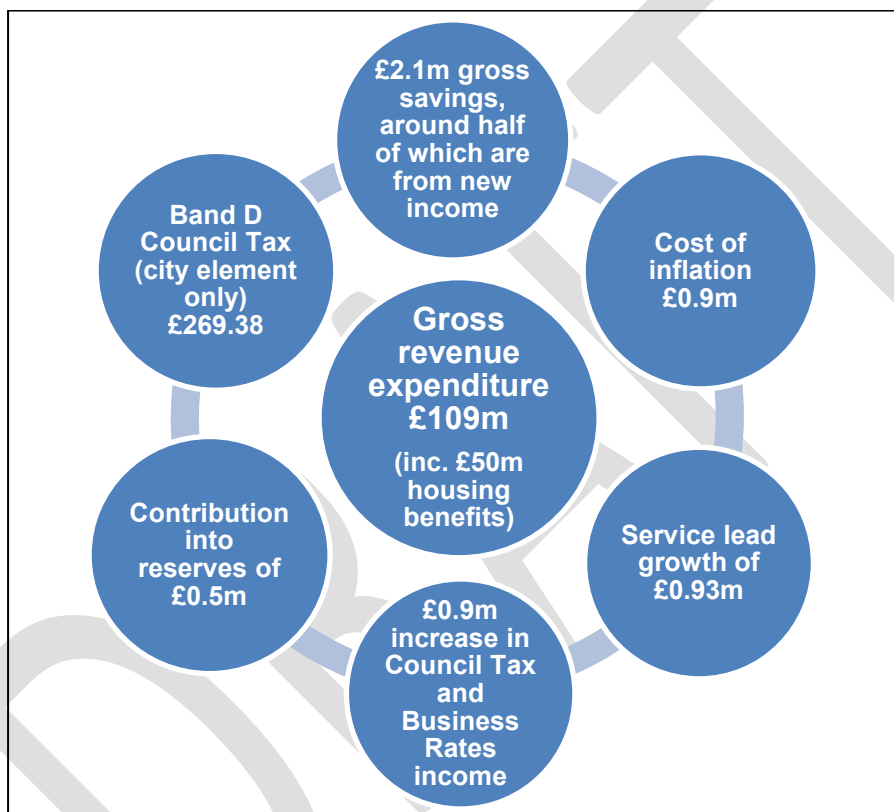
£2.1m gross savings, around half of which are from new income

Cost of inflation £0.9m

Service lead growth of £0.93m

£0.9m increase in Council Tax and Business Rates income

Contribution into reserves of £0.5m

Band D Council Tax (city element only) £269.38

Gross revenue expenditure £109m

(inc. £50m housing benefits)

DRAFT